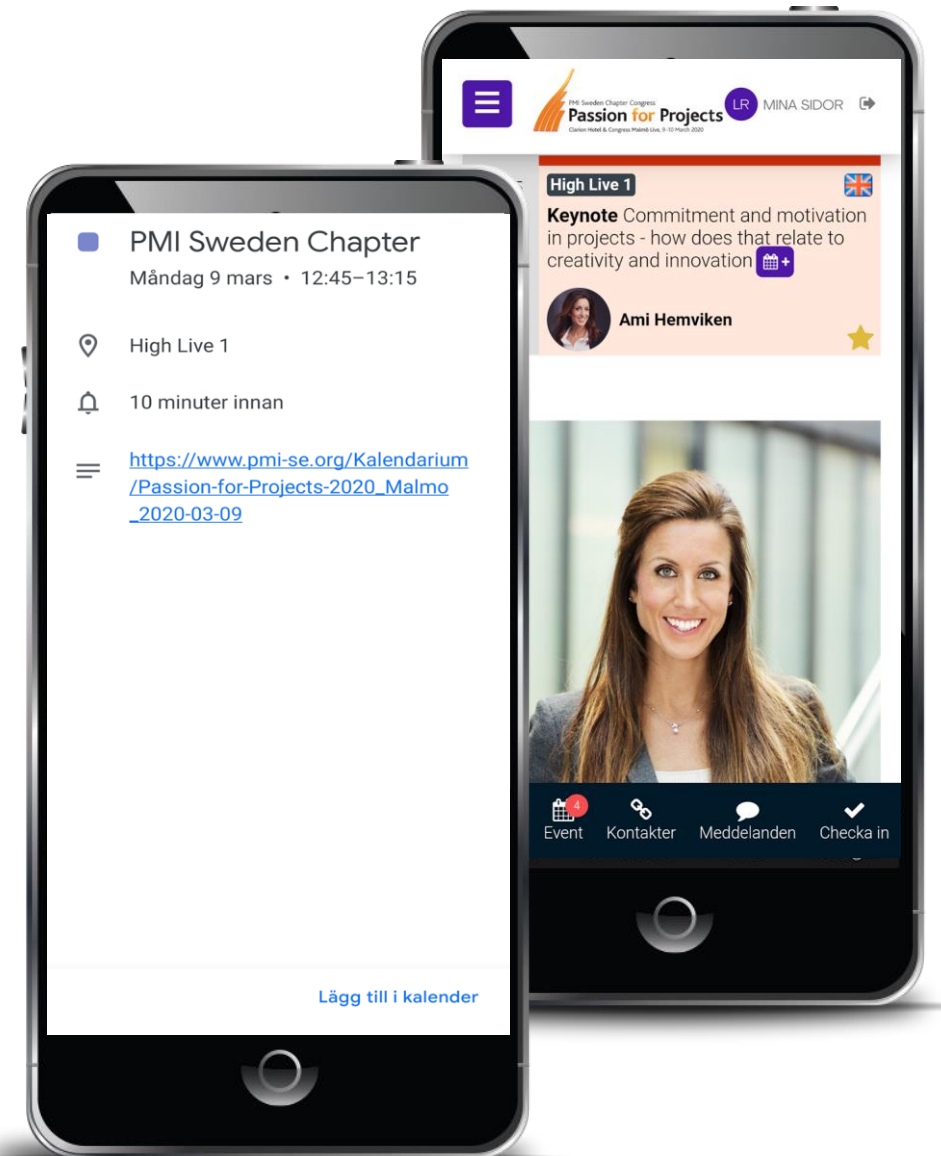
PMI Sweden Chapter Congress
Passion for Projects
Clarion Hotel & Congress Malmö Live, 9-10 March 2020

LR MINA SIDOR

High Live 1

Keynote Commitment and motivation in projects - how does that relate to creativity and innovation

Ami Hemviken

4
Event Kontakter Meddelanden Checka in

PMI Sweden Chapter
Måndag 9 mars • 12:45–13:15

High Live 1

10 minuter innan

https://www.pmi-se.org/Kalendarium/Passion-for-Projects-2020_Malmo_2020-03-09

Lägg till i kalender